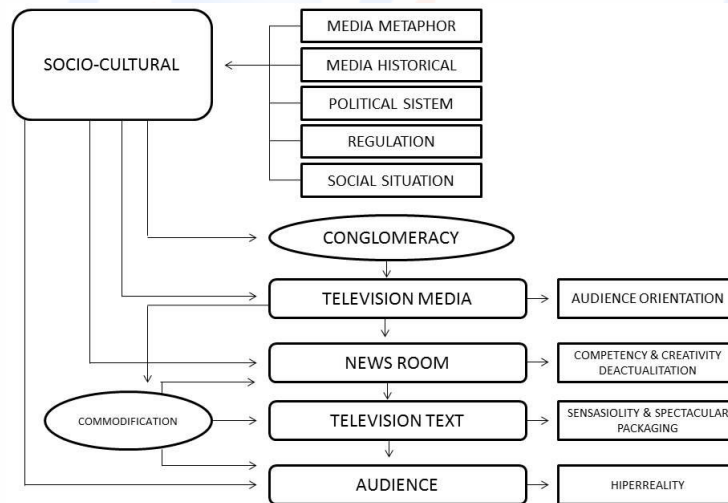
SOCIO-CULTURAL

MEDIA METAPHOR

MEDIA HISTORICAL

POLITICAL SISTEM

REGULATION

SOCIAL SITUATION

CONGLOMERACY

TELEVISION MEDIA

AUDIENCE ORIENTATION

NEWS ROOM

COMPETENCY & CREATIVITY DEACTUALITATION

COMMODIFICATION

TELEVISION TEXT

SENSASIOLITY & SPECTACULAR PACKAGING

AUDIENCE

HIPERREALITY